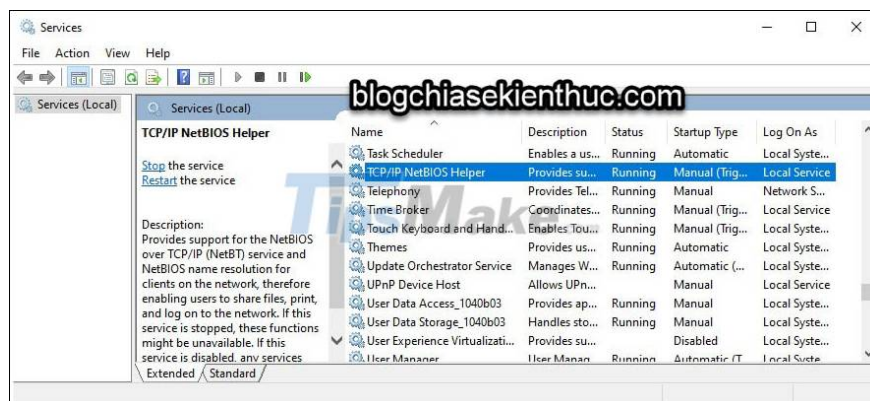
Services

File Action View Help

Services (Local)

Services (Local)

blogchiasekienthuc.com

TCP/IP NetBIOS Helper

Stop the service
Restart the service

Description:
Provides support for the NetBIOS over TCP/IP (NetBT) service and NetBIOS name resolution for clients on the network, therefore enabling users to share files, print, and log on to the network. If this service is stopped, these functions might be unavailable. If this service is disabled, any services

| Name | Description | Status | Startup Type | Log On As |
|---|---|---|---|---|
| Task Scheduler | Enables a us... | Running | Automatic | Local Syste... |
| TCP/IP NetBIOS Helper | Provides su... | Running | Manual (Trig... | Local Service |
| Telephony | Provides Tel... | Running | Manual | Network S... |
| Time Broker | Coordinates... | Running | Manual (Trig... | Local Service |
| Touch Keyboard and Hand... | Enables Tou... | Running | Manual (Trig... | Local Syste... |
| Themes | Provides us... | Running | Automatic | Local Syste... |
| Update Orchestrator Service | Manages W... | Running | Automatic (... | Local Syste... |
| UPnP Device Host | Allows UPn... | | Manual | Local Service |
| User Data Access_1040b03 | Provides ap... | Running | Manual | Local Syste... |
| User Data Storage_1040b03 | Handles sto... | Running | Manual | Local Syste... |
| User Experience Virtualizati... | Provides su... | | Disabled | Local Syste... |
| User Manager | User Manag... | Running | Automatic (T... | Local Syste... |

Extended Standard